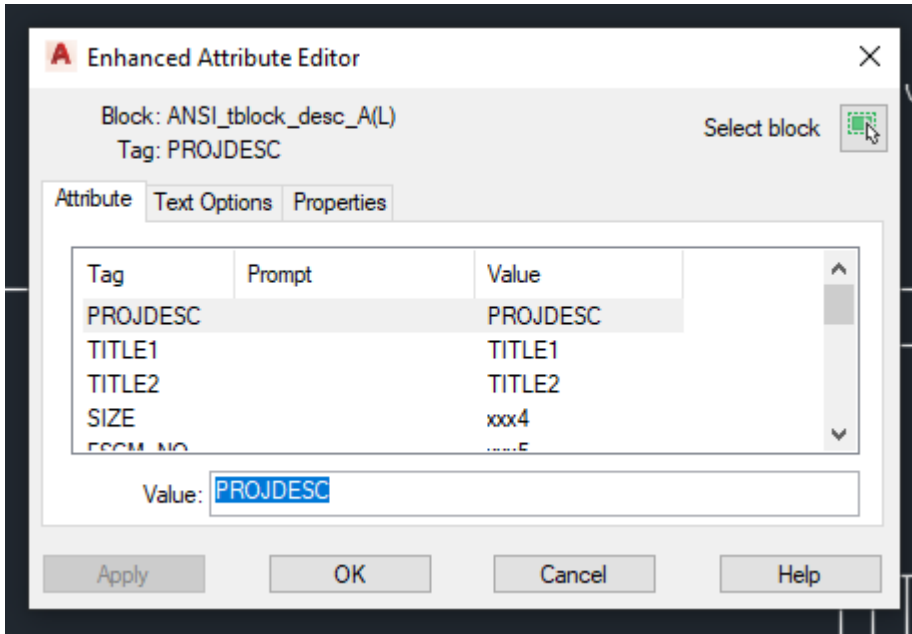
Enhanced Attribute Editor

Block: ANSI_tblock_desc_A(L)
Tag: PROJDESC

Select block

Attribute | Text Options | Properties

| Tag | Prompt | Value |
|---|---|---|
| PROJDESC | | PROJDESC |
| TITLE1 | | TITLE1 |
| TITLE2 | | TITLE2 |
| SIZE | | xxx4 |
| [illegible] | | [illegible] |

Value: PROJDESC

Apply OK Cancel Help